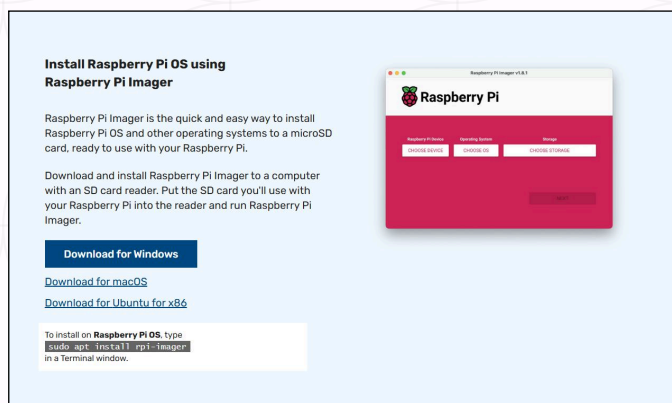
Install Raspberry Pi OS using Raspberry Pi Imager

Raspberry Pi Imager is the quick and easy way to install Raspberry Pi OS and other operating systems to a microSD card, ready to use with your Raspberry Pi.

Download and install Raspberry Pi Imager to a computer with an SD card reader. Put the SD card you'll use with your Raspberry Pi into the reader and run Raspberry Pi Imager.

Download for Windows

Download for macOS

Download for Ubuntu for x86

To install on Raspberry Pi OS, type
sudo apt install rpi-imager
in a Terminal window.

Raspberry Pi Imager v1.8.1

Raspberry Pi

Raspberry Pi Device
CHOOSE DEVICE

Operating System
CHOOSE OS

Storage
CHOOSE STORAGE

NEXT